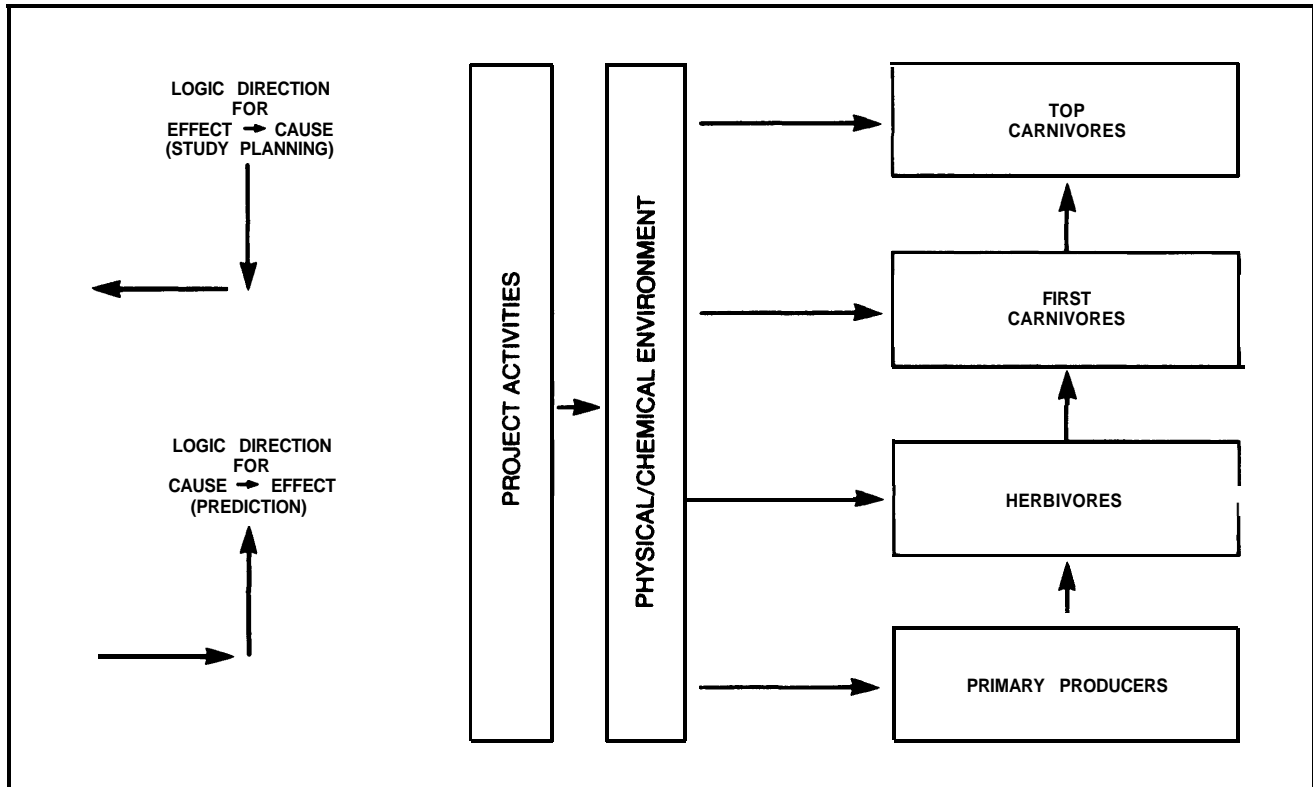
LOGIC DIRECTION FOR EFFECT → CAUSE (STUDY PLANNING)

LOGIC DIRECTION FOR CAUSE → EFFECT (PREDICTION)

PROJECT ACTIVITIES

PHYSICAL/CHEMICAL ENVIRONMENT

TOP CARNIVORES

FIRST CARNIVORES

HERBIVORES

PRIMARY PRODUCERS